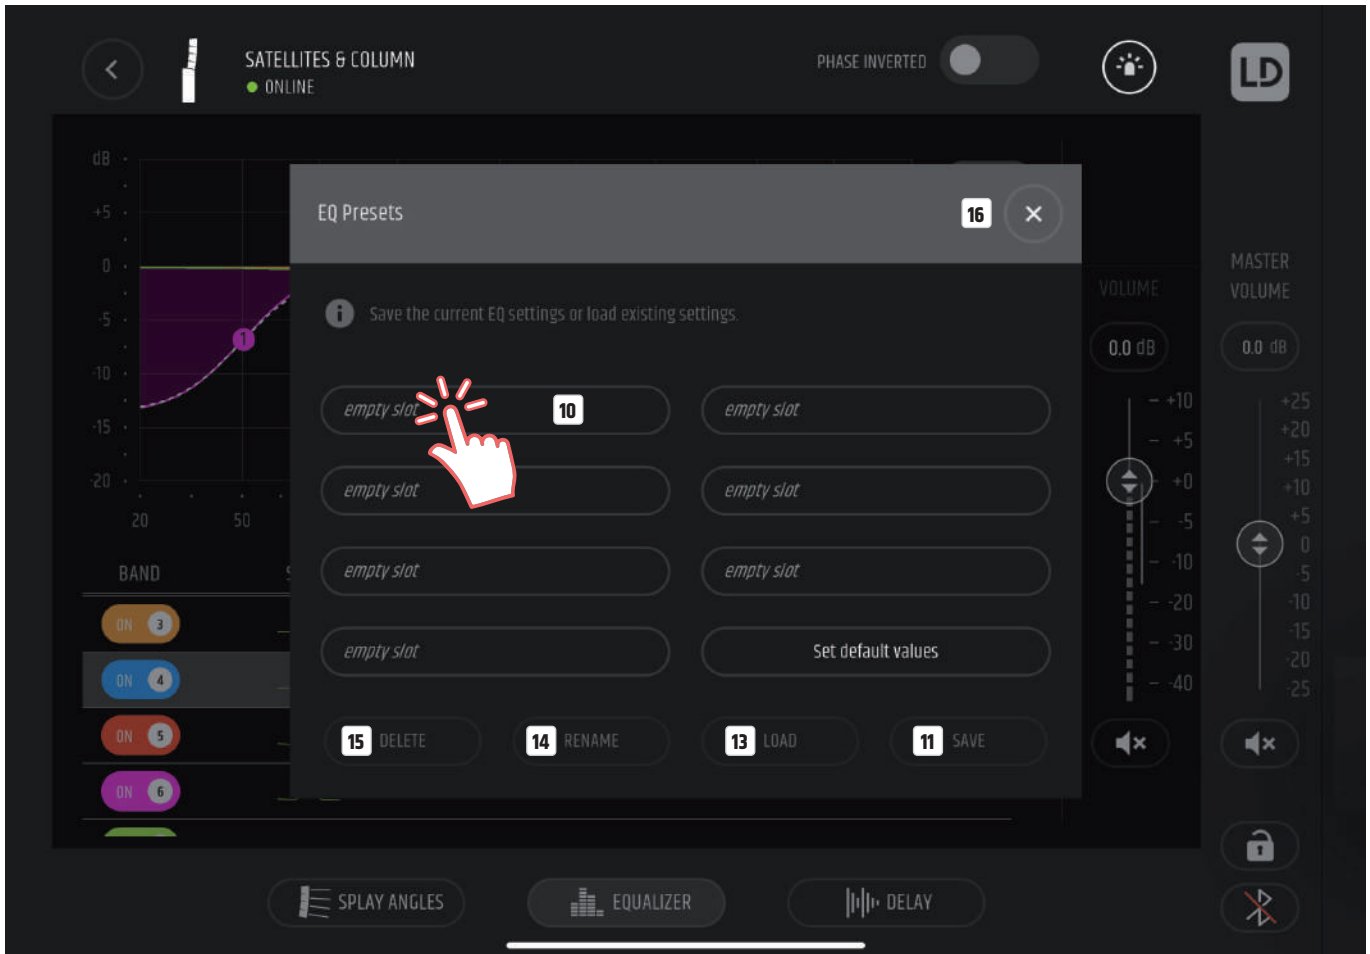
SATELLITES & COLUMN
ONLINE

PHASE INVERTED

LD

dB
+5
0
-5
-10
-15
-20

20 50

1

BAND

ON 3
ON 4
ON 5
ON 6

EQ Presets

16

Save the current EQ settings or load existing settings.

empty slot 10
empty slot
empty slot
empty slot
empty slot
empty slot
empty slot
Set default values

15 DELETE
14 RENAME
13 LOAD
11 SAVE

VOLUME
0.0 dB
+10
+5
+0
-5
-10
-20
-30
-40

MASTER VOLUME
0.0 dB
+25
+20
+15
+10
+5
0
-5
-10
-15
-20
-25

SPLAY ANGLES
EQUALIZER
DELAY